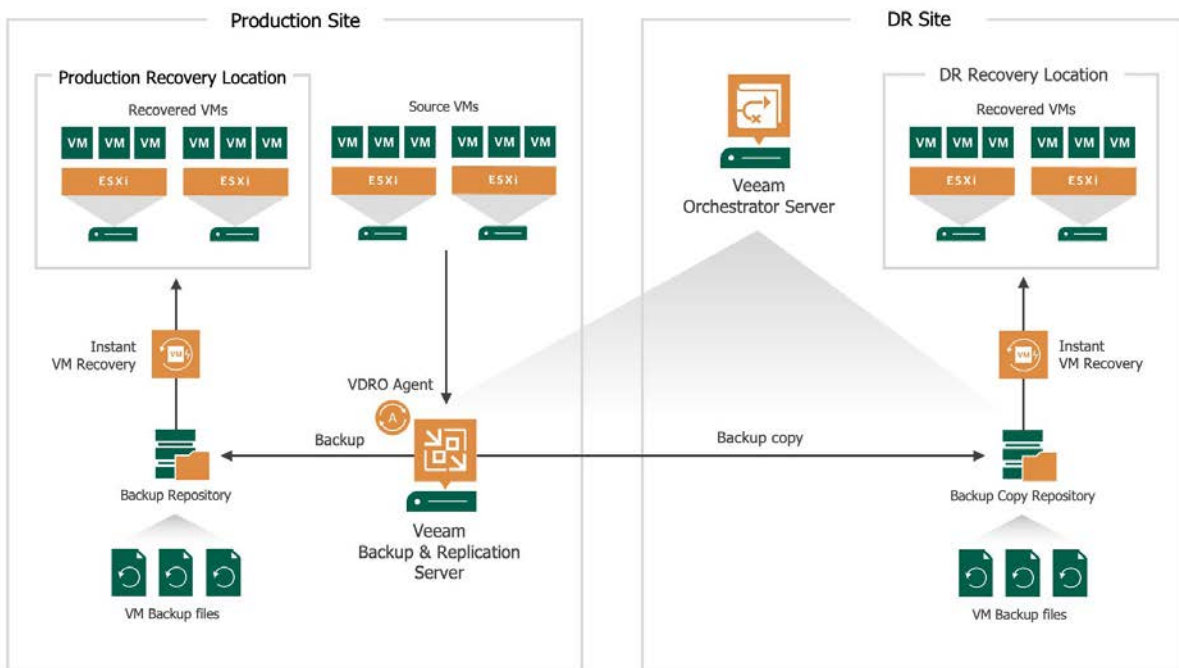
Production Site

Production Recovery Location

Recovered VMs

VM VM VM VM VM VM

ESXi ESXi

Source VMs

VM VM VM VM VM VM

ESXi ESXi

Instant VM Recovery

VDRO Agent

Backup

Backup Repository

VM Backup files

Veeam Backup & Replication Server

DR Site

Veeam Orchestrator Server

DR Recovery Location

Recovered VMs

VM VM VM VM VM VM

ESXi ESXi

Instant VM Recovery

Backup copy

Backup Copy Repository

VM Backup files